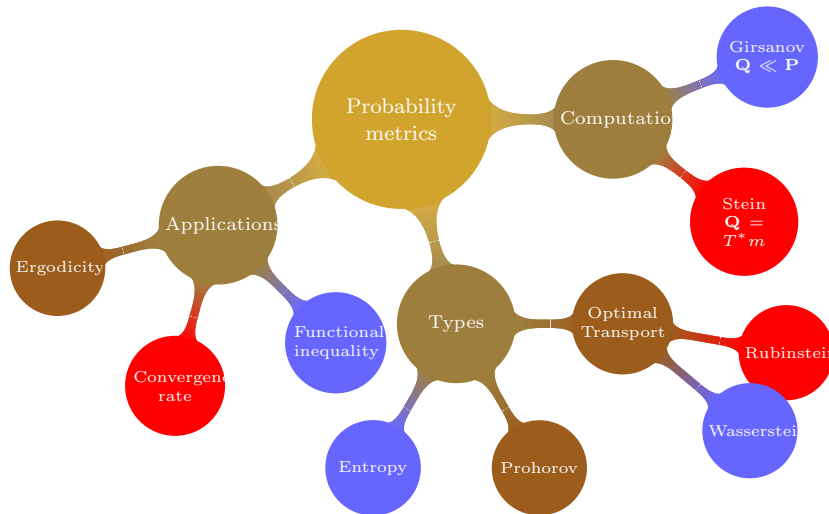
Probability metrics

Computation

Girsanov
$\mathbf{Q} \ll \mathbf{P}$

Stein
$\mathbf{Q} = T^*m$

Applications

Ergodicity

Convergence rate

Functional inequality

Types

Optimal Transport

Rubinstein

Wasserstein

Entropy

Prohorov